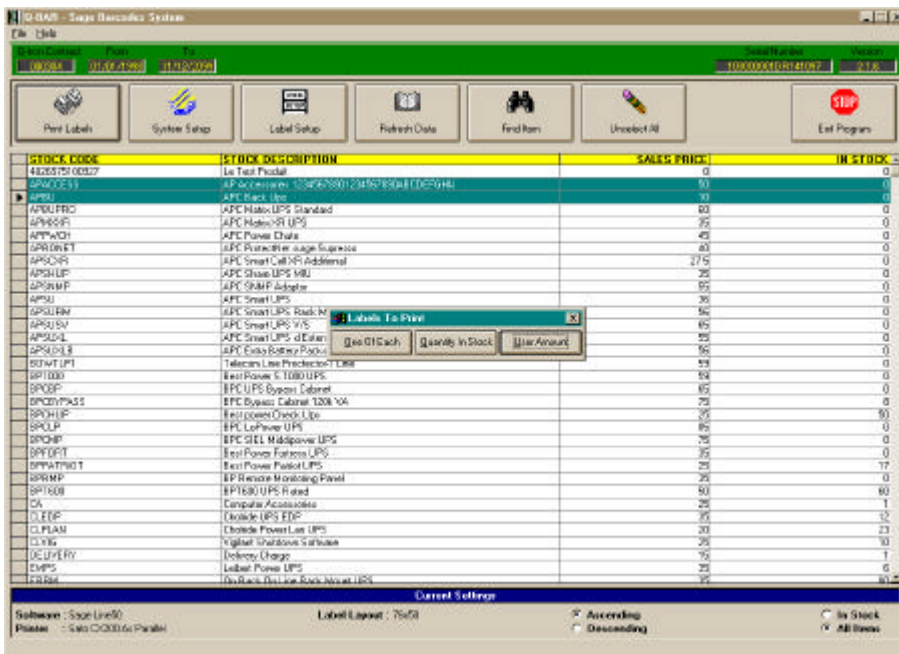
Q-BAR - Sage Barcodes System

File Help

Q-bar Contract From To
080384 01/01/1980 31/12/2098

Serial Number Version
10000000DR141097 2.1.6

Print Labels
System Setup
Label Setup
Refresh Data
Find Item
Unselect All
Exit Program

| STOCK CODE | STOCK DESCRIPTION | SALES PRICE | IN STOCK |
|---|---|---|---|
| 4026575100027 | Le Test Produit | 0 | 0 |
| APACCESS | AP Accessories 1234567890123456789ABCDEFGHIJ | 50 | 0 |
| APBU | APC Back Ups | 70 | 0 |
| APBUPRO | APC Matrix UPS Standard | 60 | 0 |
| APHIGHFI | APC Matrix XR UPS | 35 | 0 |
| APPWCH | APC Power Chute | 45 | 0 |
| APRONET | APC Protectnet surge Supressor | 40 | 0 |
| APSCXR | APC Smart Cell XR Additional | 27.5 | 0 |
| APSHUP | APC Share UPS MINI | 25 | 0 |
| APSNMP | APC SNMP Adapter | 55 | 0 |
| APSU | APC Smart UPS | 36 | 0 |
| APSURM | APC Smart UPS Rack M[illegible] | 56 | 0 |
| APSUSV | APC Smart UPS V/S | 65 | 0 |
| APSUXL | APC Smart UPS xl Exten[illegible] | 55 | 0 |
| APSUXLB | APC Extra Battery Pack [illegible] | 56 | 0 |
| BDIWTLPT | Telecom Line Protector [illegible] | 59 | 0 |
| BP1000 | Best Power S 1000 UPS | 59 | 0 |
| BPCBP | BPC UPS Bypass Cabinet | 65 | 0 |
| BPCBYPASS | BPC Bypass Cabinet 120k VA | 75 | 0 |
| BPCHUP | Best power Check Ups | 35 | 50 |
| BPCLP | BPC LoPower UPS | 85 | 0 |
| BPCMP | BPC SIEL Middpower UPS | 75 | 0 |
| BPFORT | Best Power Fortress UPS | 35 | 0 |
| BPPATRIOT | Best Power Patriot UPS | 25 | 17 |
| BPRMP | BP Remote Monitoring Panel | 35 | 0 |
| BPT600 | BPT600 UPS Rated | 50 | 60 |
| CA | Computer Accessories | 25 | 1 |
| CLEDP | Chloride UPS EDP | 25 | 12 |
| CLPLAN | Chloride Power Lan UPS | 30 | 23 |
| CLVIG | Vigilant Shutdown Software | 25 | 10 |
| DELIVERY | Delivery Charge | 15 | 1 |
| EMPS | Leibert Power UPS | 35 | 6 |
| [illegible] | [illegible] | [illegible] | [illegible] |

Labels To Print
One Of Each
Quantity In Stock
User Amount

Current Settings

Software : Sage Line50
Printer : Sato CX208.6e Parallel
Label Layout : 76x50
Ascending
Descending
In Stock
All Items